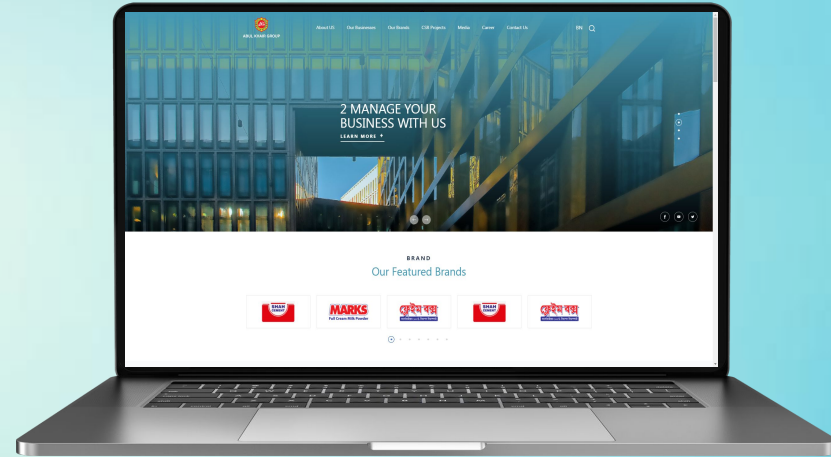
ABUL KHAIR GROUP

About US Our Businesses Our Brands CSR Projects Media Career Contact Us EN

2 MANAGE YOUR BUSINESS WITH US

LEARN MORE

BRAND

Our Featured Brands

SHAH CEMENT

MARKS Full Cream Milk Powder

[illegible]

SHAH CEMENT

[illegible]